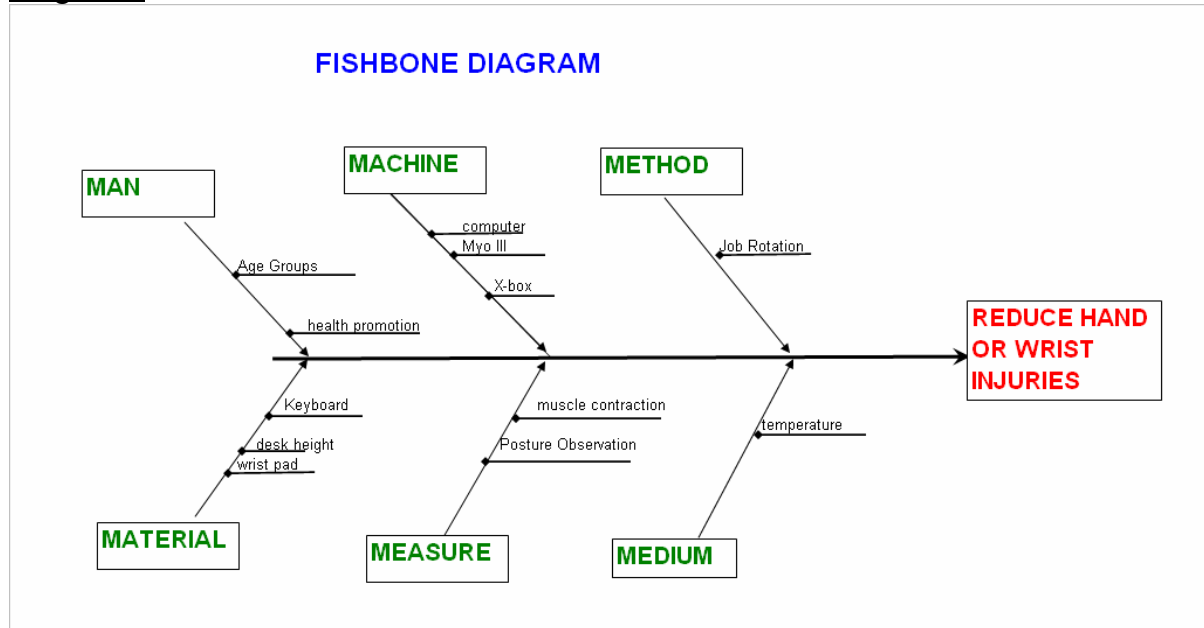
FISHBONE DIAGRAM

MAN

Age Groups

health promotion

MACHINE

computer

Myo III

X-box

METHOD

Job Rotation

REDUCE HAND OR WRIST INJURIES

Keyboard

desk height

wrist pad

MATERIAL

muscle contraction

Posture Observation

MEASURE

temperature

MEDIUM